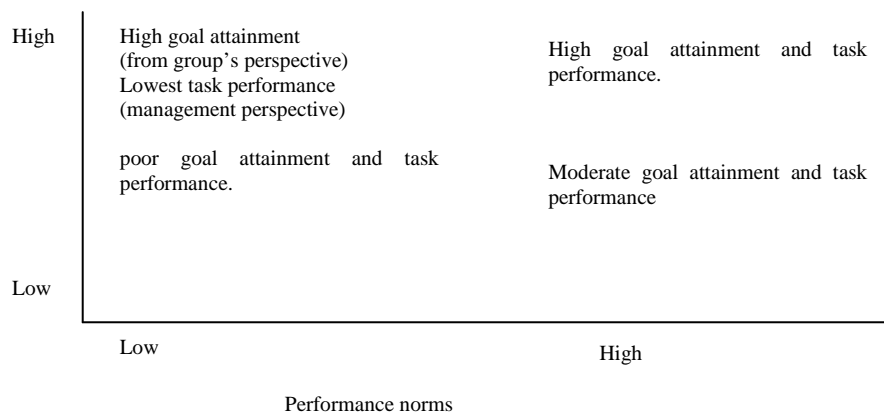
High

High goal attainment (from group's perspective) Lowest task performance (management perspective)

High goal attainment and task performance.

poor goal attainment and task performance.

Moderate goal attainment and task performance

Low

Low

High

Performance norms